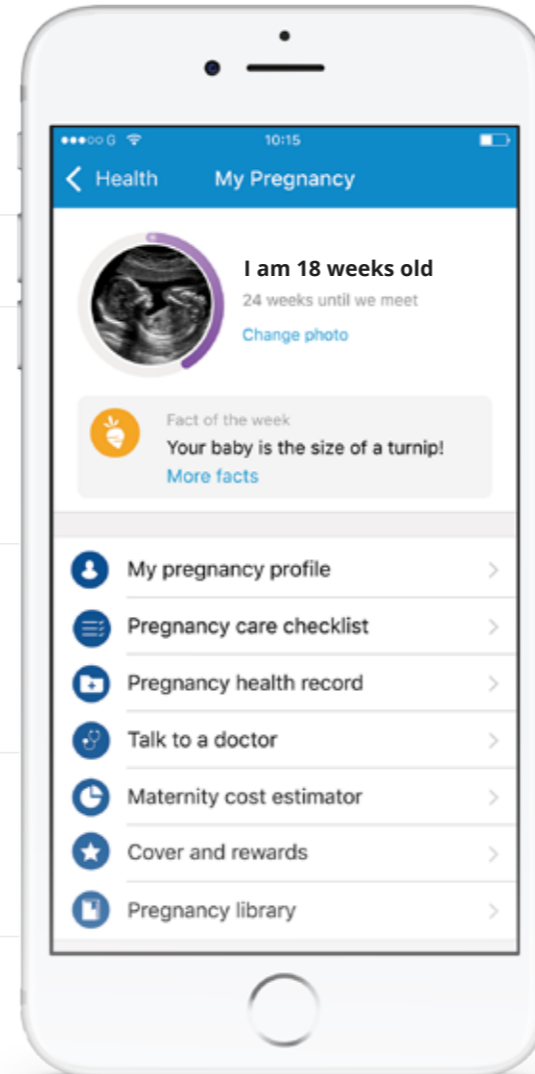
●●●○○ G 10:15

< Health My Pregnancy

I am 18 weeks old
24 weeks until we meet
Change photo

Fact of the week
Your baby is the size of a turnip!
More facts

My pregnancy profile
Pregnancy care checklist
Pregnancy health record
Talk to a doctor
Maternity cost estimator
Cover and rewards
Pregnancy library